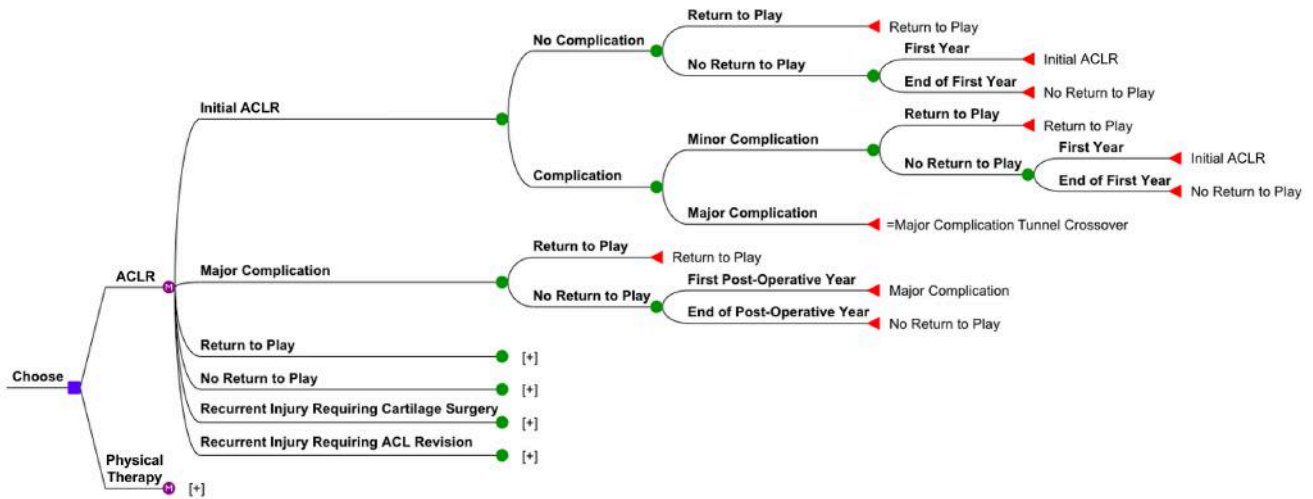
Return to Play
Return to Play
No Complication
No Return to Play
First Year
Initial ACLR
End of First Year
No Return to Play
Initial ACLR
Return to Play
Return to Play
Minor Complication
First Year
No Return to Play
Initial ACLR
Complication
End of First Year
No Return to Play
Major Complication
=Major Complication Tunnel Crossover
Return to Play
Return to Play
ACLR
Major Complication
First Post-Operative Year
Major Complication
No Return to Play
End of Post-Operative Year
No Return to Play
Return to Play
[+]
No Return to Play
[+]
Choose
Recurrent Injury Requiring Cartilage Surgery
[+]
Recurrent Injury Requiring ACL Revision
[+]
Physical Therapy
[+]